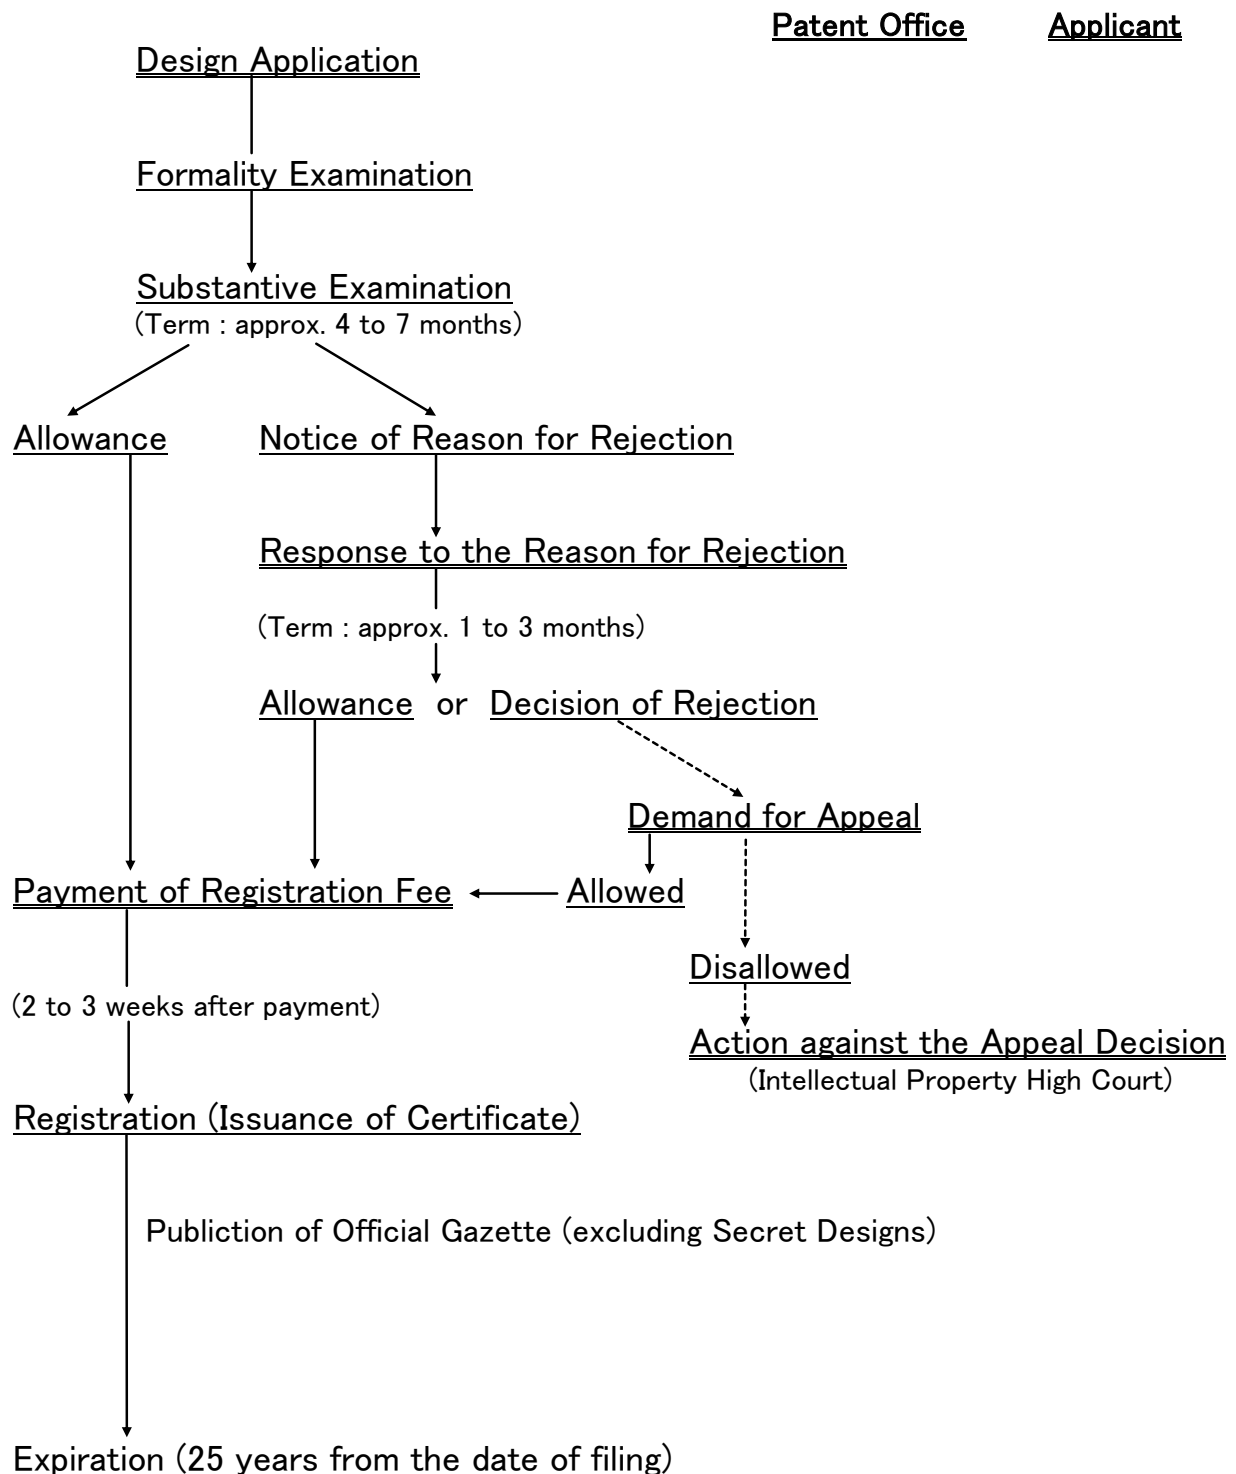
Patent Office Applicant

Design Application

Formality Examination

Substantive Examination
(Term : approx. 4 to 7 months)

Allowance

Notice of Reason for Rejection

Response to the Reason for Rejection

(Term : approx. 1 to 3 months)

Allowance or Decision of Rejection

Demand for Appeal

Payment of Registration Fee

Allowed

Disallowed

(2 to 3 weeks after payment)

Action against the Appeal Decision
(Intellectual Property High Court)

Registration (Issuance of Certificate)

Publiction of Official Gazette (excluding Secret Designs)

Expiration (25 years from the date of filing)